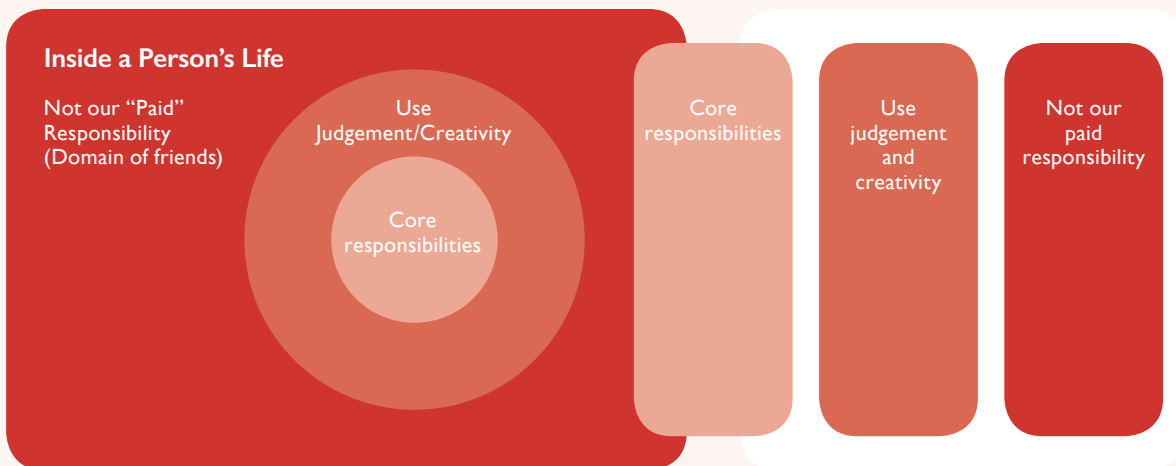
Inside a Person's Life

Not our "Paid" Responsibility (Domain of friends)

Use Judgement/Creativity

Core responsibilities

Core responsibilities

Use judgement and creativity

Not our paid responsibility